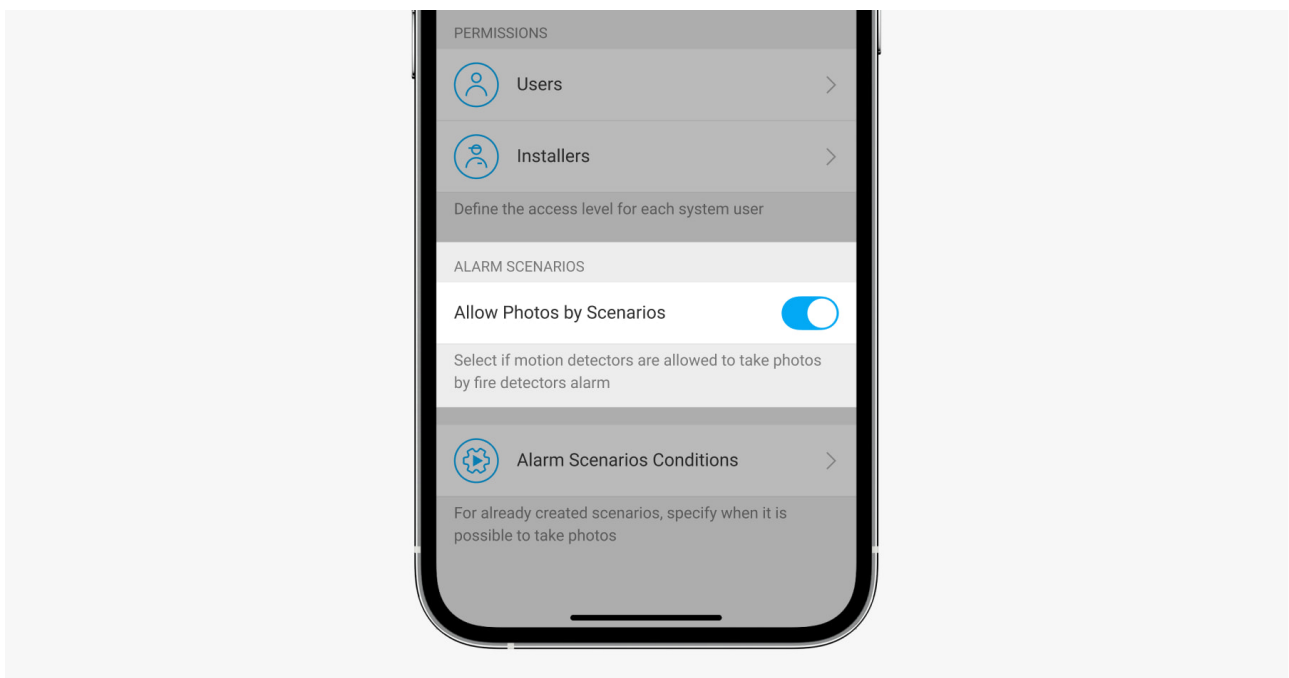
PERMISSIONS

Users

Installers

Define the access level for each system user

ALARM SCENARIOS

Allow Photos by Scenarios

Select if motion detectors are allowed to take photos by fire detectors alarm

Alarm Scenarios Conditions

For already created scenarios, specify when it is possible to take photos